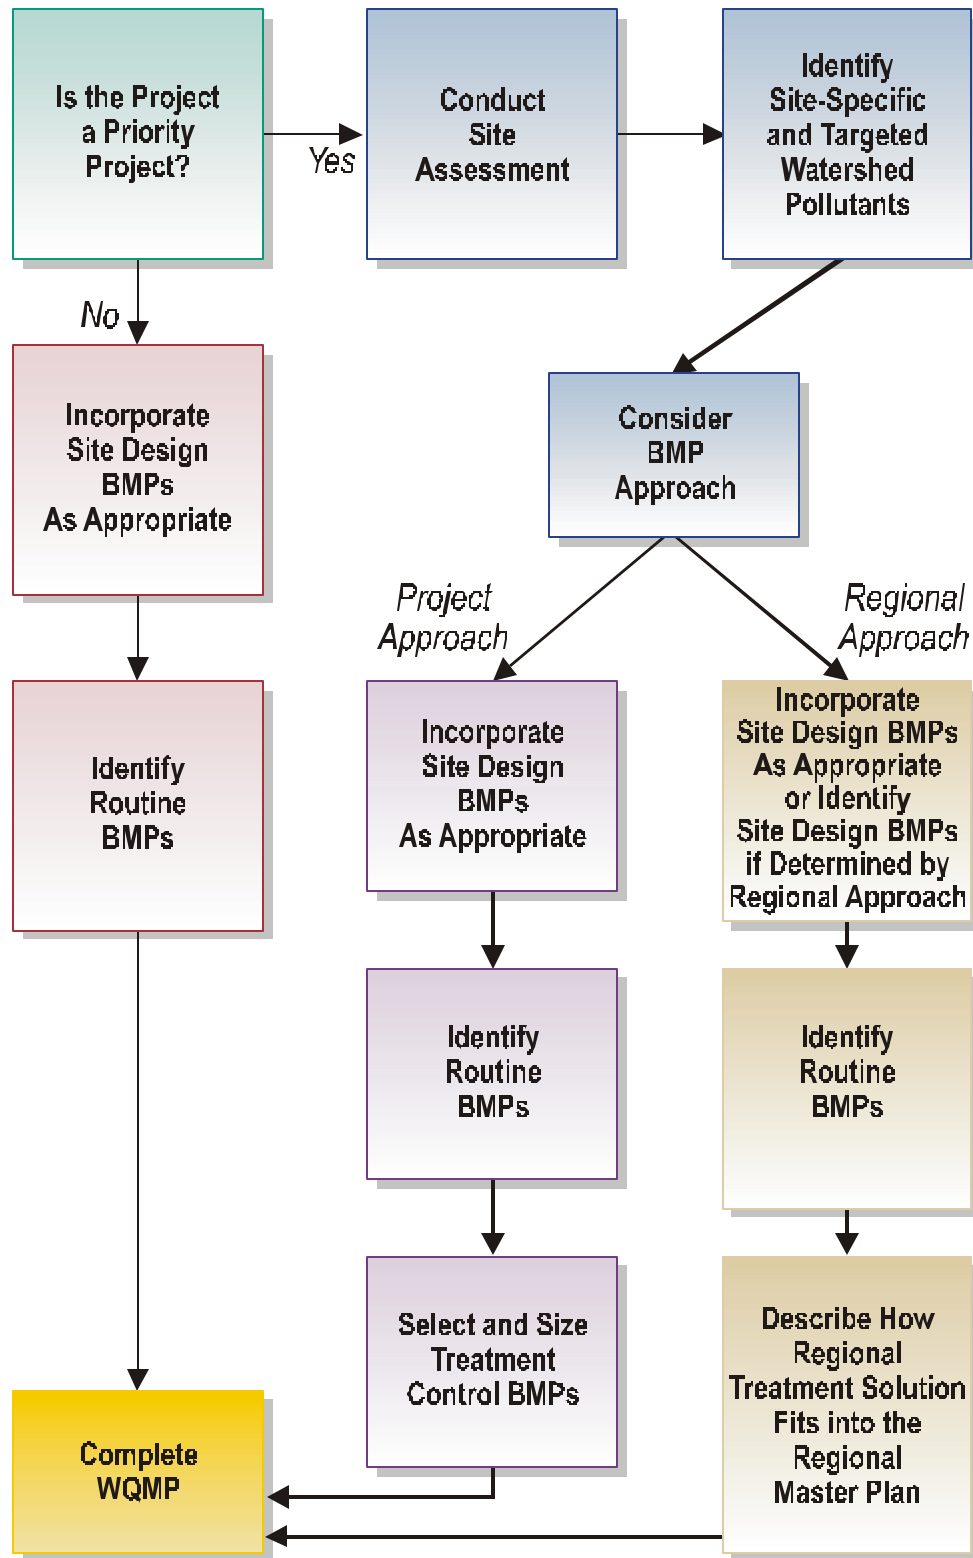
Is the Project a Priority Project?

Yes

Conduct Site Assessment

Identify Site-Specific and Targeted Watershed Pollutants

No

Incorporate Site Design BMPs As Appropriate

Consider BMP Approach

Project Approach

Regional Approach

Identify Routine BMPs

Incorporate Site Design BMPs As Appropriate

Incorporate Site Design BMPs As Appropriate or Identify Site Design BMPs if Determined by Regional Approach

Identify Routine BMPs

Identify Routine BMPs

Select and Size Treatment Control BMPs

Describe How Regional Treatment Solution Fits into the Regional Master Plan

Complete WQMP